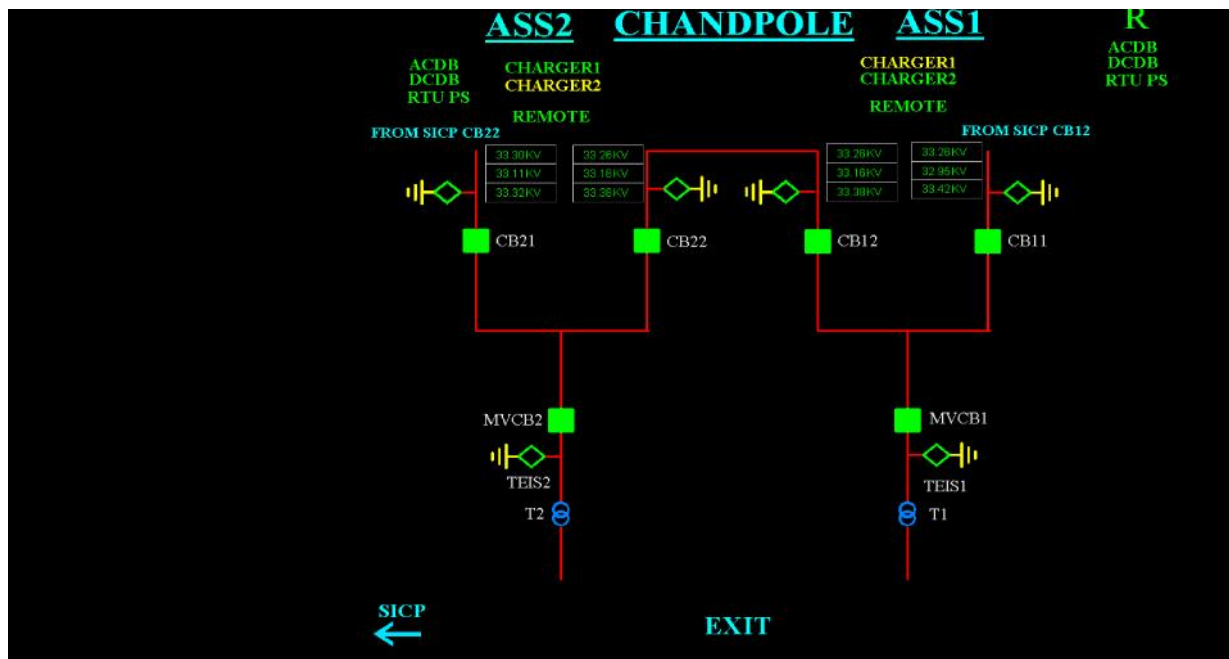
ASS2 CHANDPOLE ASS1

R

ACDB
DCDB
RTU PS

CHARGER1
CHARGER2

REMOTE

CHARGER1
CHARGER2

REMOTE

ACDB
DCDB
RTU PS

FROM SICP CB22

FROM SICP CB12

| 33.30KV |
|---|
| 33.11KV |
| 33.32KV |

| 33.26KV |
|---|
| 33.16KV |
| 33.38KV |

| 33.28KV |
|---|
| 33.16KV |
| 33.38KV |

| 33.28KV |
|---|
| 32.95KV |
| 33.42KV |

CB21 CB22 CB12 CB11

MVCB2

MVCB1

TEIS2

TEIS1

T2

T1

SICP

EXIT